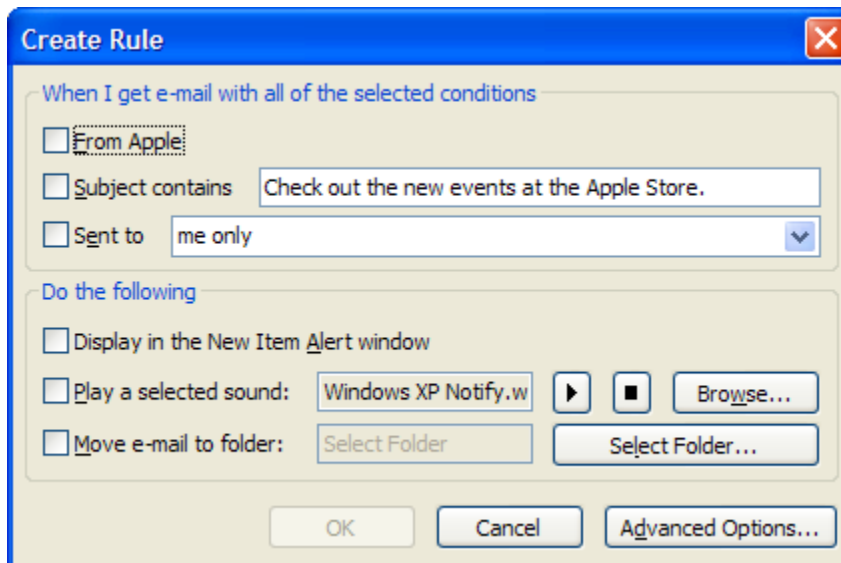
Create Rule

When I get e-mail with all of the selected conditions

From Apple

Subject contains Check out the new events at the Apple Store.

Sent to me only

Do the following

Display in the New Item Alert window

Play a selected sound: Windows XP Notify.w Browse...

Move e-mail to folder: Select Folder Select Folder...

OK Cancel Advanced Options...